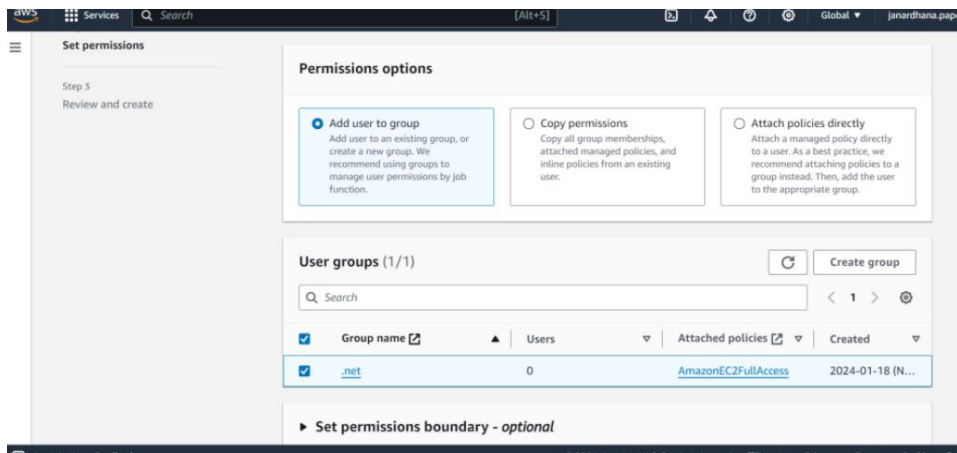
aws Services Search [Alt+S] Global ▼ janardhana.pap

Set permissions

Step 3
Review and create

Permissions options

Add user to group
Add user to an existing group, or create a new group. We recommend using groups to manage user permissions by job function.

Copy permissions
Copy all group memberships, attached managed policies, and inline policies from an existing user.

Attach policies directly
Attach a managed policy directly to a user. As a best practice, we recommend attaching policies to a group instead. Then, add the user to the appropriate group.

User groups (1/1)

Create group

Search

1

| | Group name | Users | Attached policies | Created |
|---|---|---|---|---|
| ☑ | .net | 0 | AmazonEC2FullAccess | 2024-01-18 (N... |

▶ Set permissions boundary - optional